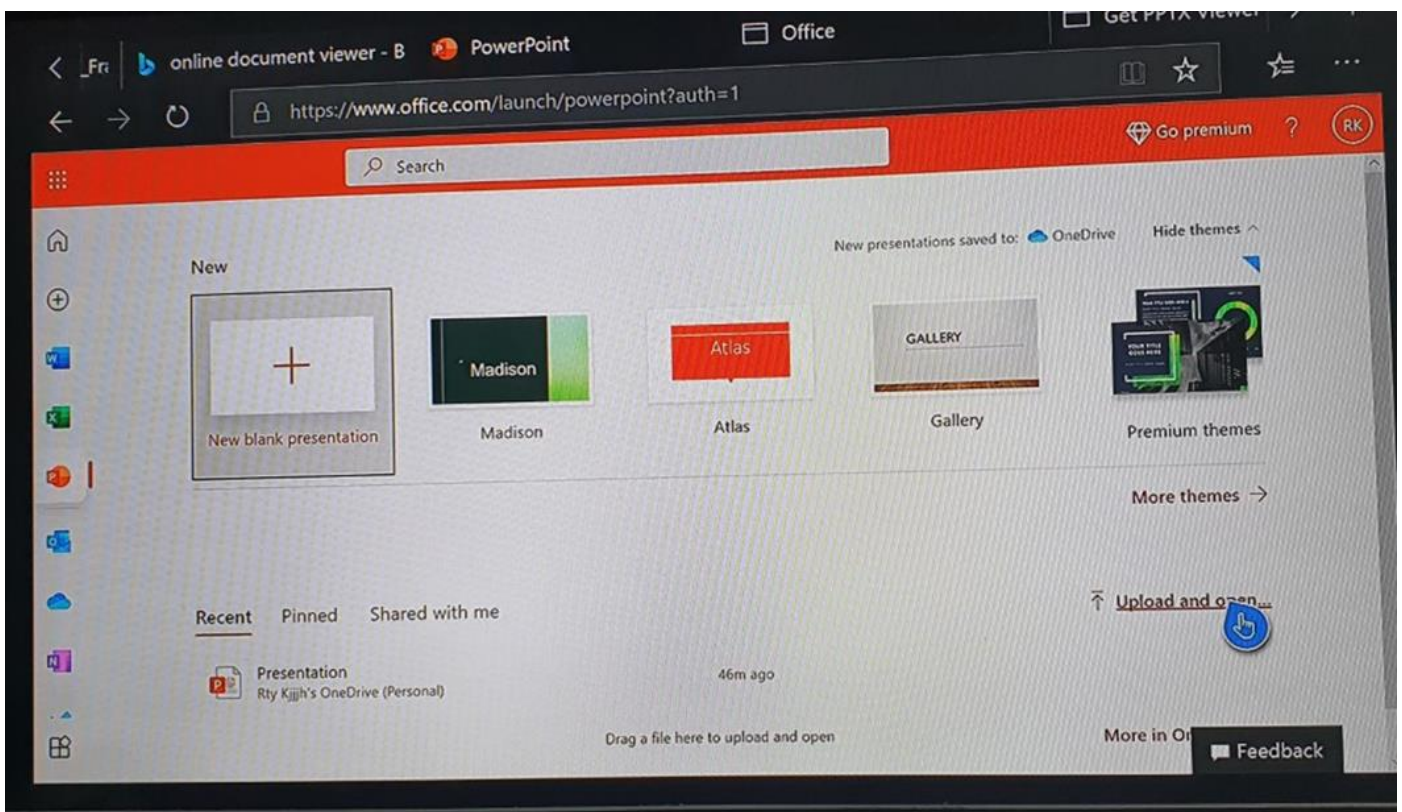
Get PPTX viewer

_Fr | online document viewer - B | PowerPoint | Office

https://www.office.com/launch/powerpoint?auth=1

Go premium ? RK

Search

New presentations saved to: OneDrive Hide themes

New

New blank presentation

Madison
Madison

Atlas
Atlas

GALLERY
Gallery

YOUR TITLE GOES HERE
Premium themes

More themes →

Recent Pinned Shared with me

Upload and open...

Presentation
Rty Kjjh's OneDrive (Personal)
46m ago

Drag a file here to upload and open

More in Or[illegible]

Feedback